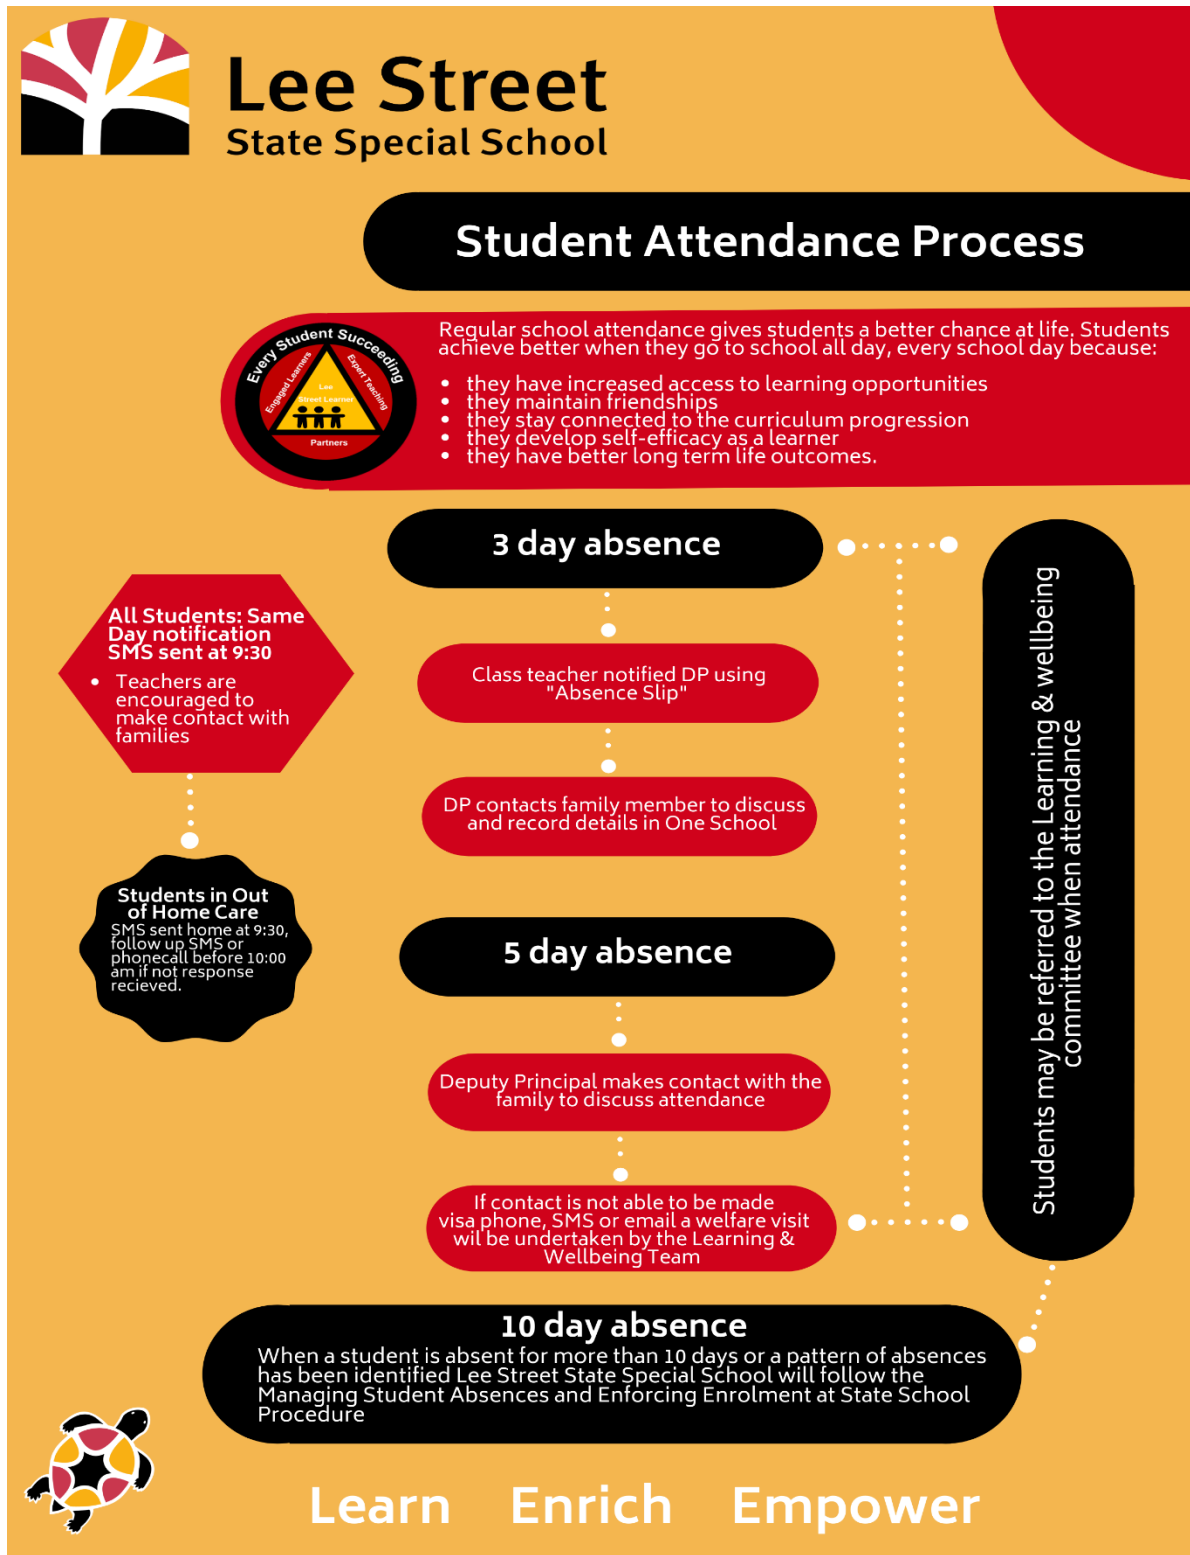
Lee Street
State Special School

Student Attendance Process

Every Student Succeeding
Engaged Learners
Expert Teaching
Lee Street Learner
Partners

Regular school attendance gives students a better chance at life. Students achieve better when they go to school all day, every school day because:

- they have increased access to learning opportunities
- they maintain friendships
- they stay connected to the curriculum progression
- they develop self-efficacy as a learner
- they have better long term life outcomes.

3 day absence

All Students: Same Day notification SMS sent at 9:30
- Teachers are encouraged to make contact with families

Class teacher notified DP using "Absence Slip"

DP contacts family member to discuss and record details in One School

Students in Out of Home Care
SMS sent home at 9:30, follow up SMS or phonecall before 10:00 am if not response recieved.

5 day absence

Deputy Principal makes contact with the family to discuss attendance

If contact is not able to be made visa phone, SMS or email a welfare visit wil be undertaken by the Learning & Wellbeing Team

Students may be referred to the Learning & wellbeing committee when attendance

10 day absence
When a student is absent for more than 10 days or a pattern of absences has been identified Lee Street State Special School will follow the Managing Student Absences and Enforcing Enrolment at State School Procedure

Learn Enrich Empower